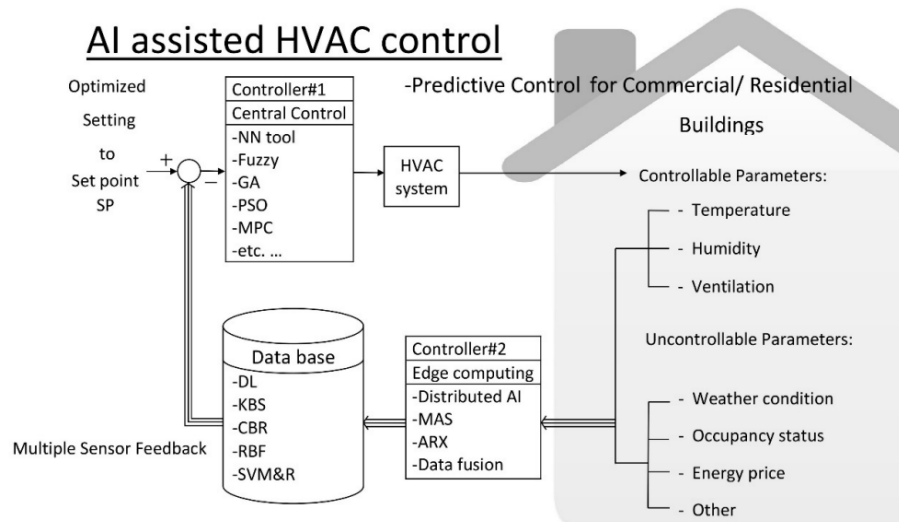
AI assisted HVAC control

Optimized Setting to Set point SP

+

−

Controller#1
Central Control
-NN tool
-Fuzzy
-GA
-PSO
-MPC
-etc. ...

HVAC system

-Predictive Control for Commercial/ Residential Buildings

Controllable Parameters:
- Temperature
- Humidity
- Ventilation

Uncontrollable Parameters:
- Weather condition
- Occupancy status
- Energy price
- Other

Data base
-DL
-KBS
-CBR
-RBF
-SVM&R

Controller#2
Edge computing
-Distributed AI
-MAS
-ARX
-Data fusion

Multiple Sensor Feedback